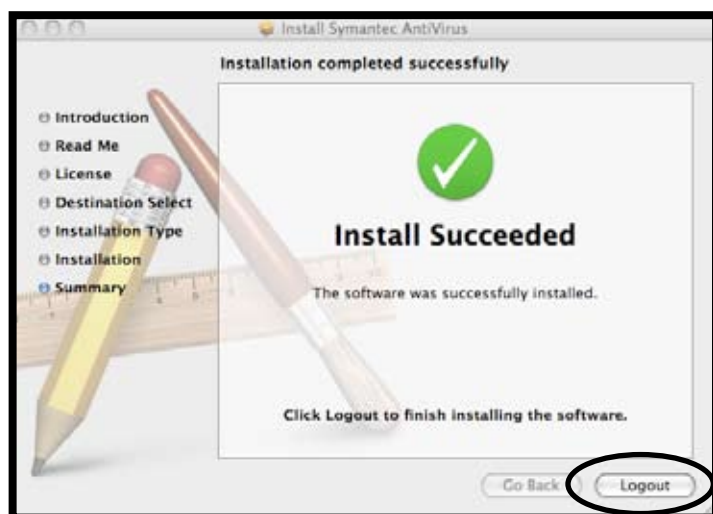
Install Symantec AntiVirus

Installation completed successfully

Introduction
Read Me
License
Destination Select
Installation Type
Installation
Summary

Install Succeeded

The software was successfully installed.

Click Logout to finish installing the software.

Go Back
Logout